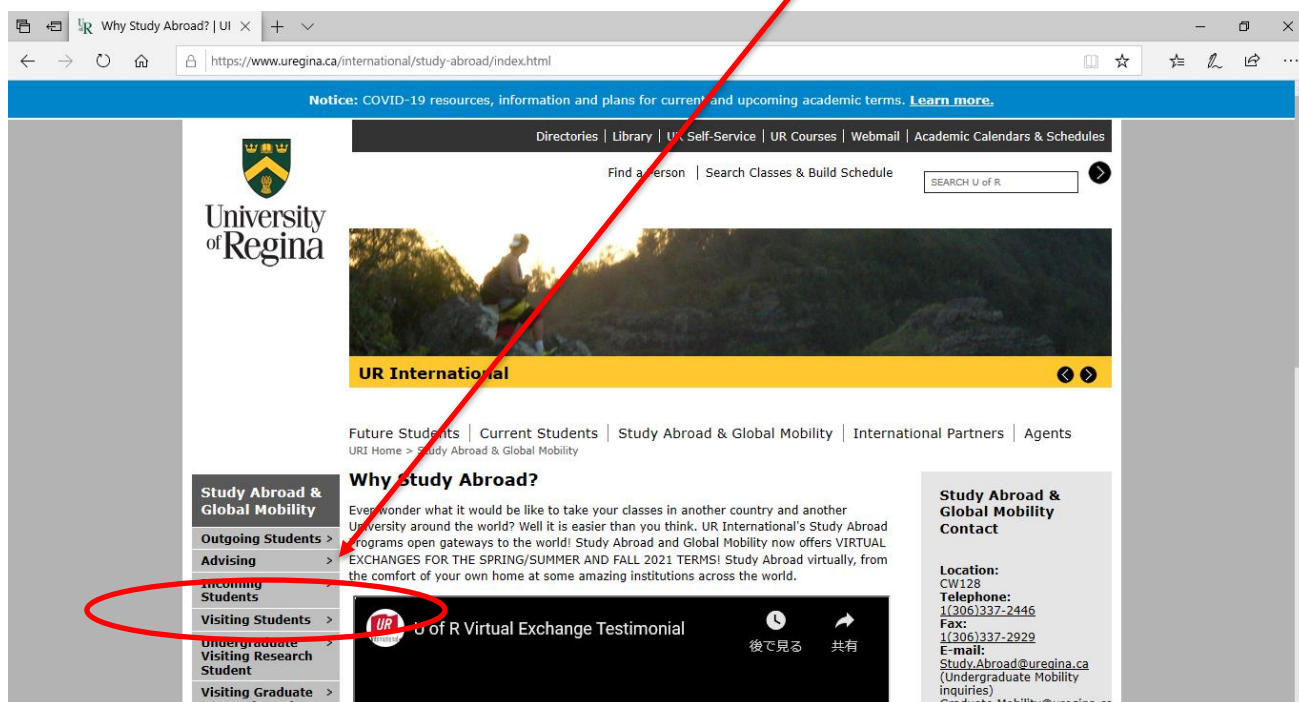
Why Study Abroad? | UI

https://www.uregina.ca/international/study-abroad/index.html

Notice: COVID-19 resources, information and plans for current and upcoming academic terms. Learn more.

Directories | Library | UR Self-Service | UR Courses | Webmail | Academic Calendars & Schedules

Find a Person | Search Classes & Build Schedule

SEARCH U of R

University of Regina

UR International

Future Students | Current Students | Study Abroad & Global Mobility | International Partners | Agents

URI Home > Study Abroad & Global Mobility

Study Abroad & Global Mobility

Outgoing Students >

Advising >

Incoming Students >

Visiting Students >

Undergraduate Visiting Research Student

Visiting Graduate >

Why Study Abroad?

Ever wonder what it would be like to take your classes in another country and another University around the world? Well it is easier than you think. UR International's Study Abroad programs open gateways to the world! Study Abroad and Global Mobility now offers VIRTUAL EXCHANGES FOR THE SPRING/SUMMER AND FALL 2021 TERMS! Study Abroad virtually, from the comfort of your own home at some amazing institutions across the world.

U of R Virtual Exchange Testimonial

後で見る

共有

Study Abroad & Global Mobility Contact

Location:
CW128
Telephone:
1(306)337-2446
Fax:
1(306)337-2929
E-mail:
Study.Abroad@uregina.ca
(Undergraduate Mobility inquiries)
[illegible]